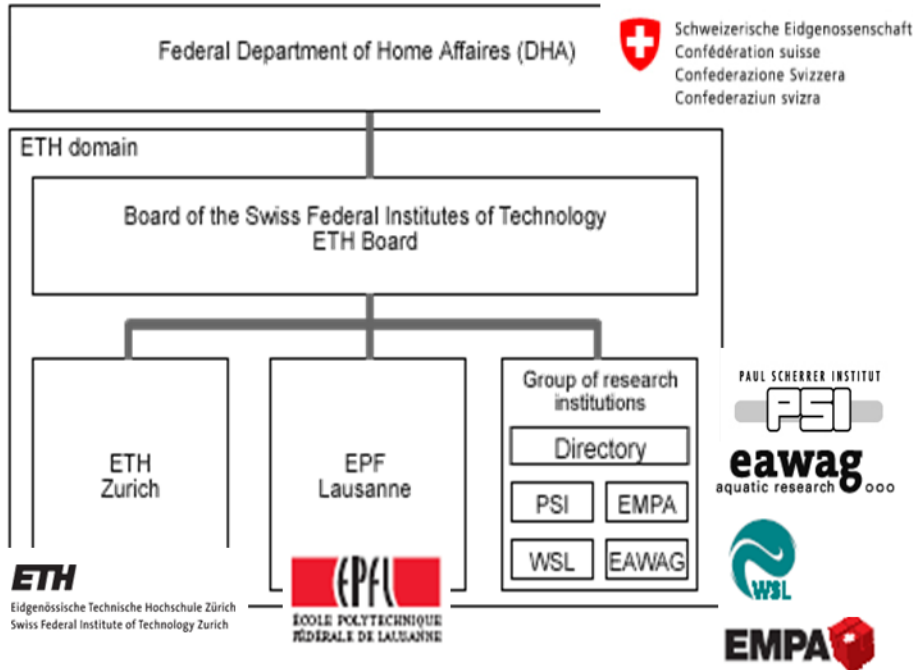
Federal Department of Home Affaires (DHA)

Schweizerische Eidgenossenschaft
Confédération suisse
Confederazione Svizzera
Confederaziun svizra

ETH domain

Board of the Swiss Federal Institutes of Technology
ETH Board

ETH
Zurich

EPF
Lausanne

Group of research institutions

Directory

PSI

EMPA

WSL

EAWAG

PAUL SCHERRER INSTITUT
PSI

eawag
aquatic research

WSL

ETH
Eidgenössische Technische Hochschule Zürich
Swiss Federal Institute of Technology Zurich

EPFL
ÉCOLE POLYTECHNIQUE FÉDÉRALE DE LAUSANNE

EMPA